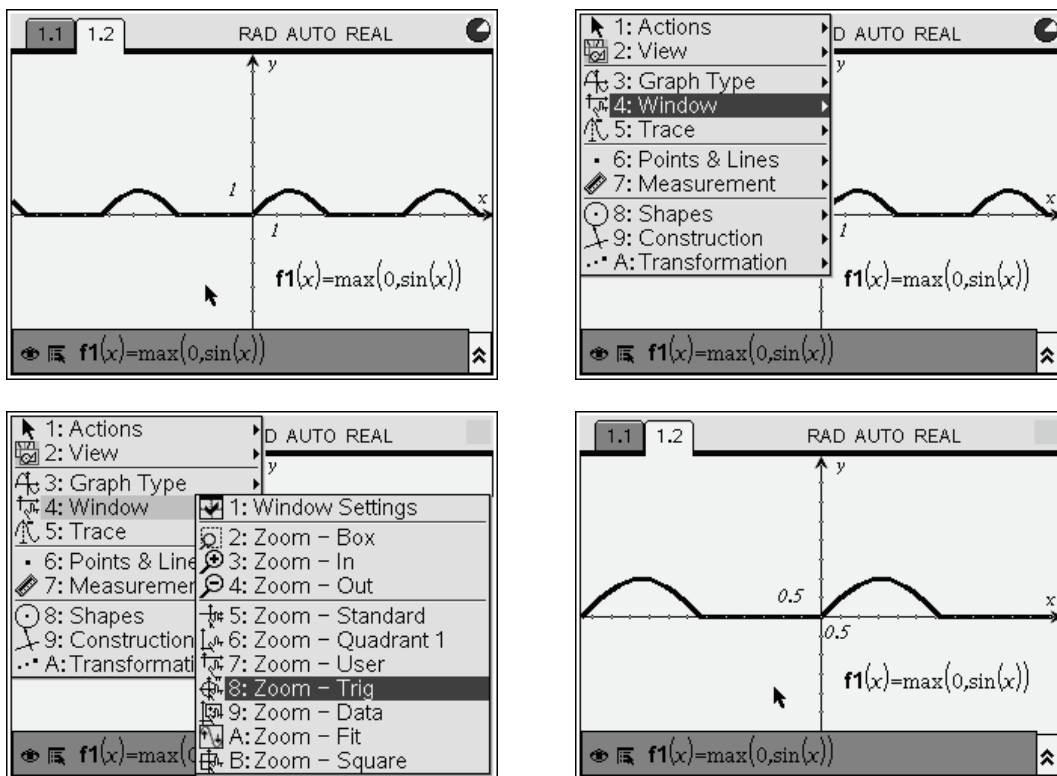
1.1 1.2 RAD AUTO REAL

y

1

x

1

$f1(x)=\max(0,\sin(x))$

$f1(x)=\max(0,\sin(x))$

1: Actions
2: View
3: Graph Type
4: Window
5: Trace
6: Points & Lines
7: Measurement
8: Shapes
9: Construction
A: Transformation

D AUTO REAL

y

x

1

$f1(x)=\max(0,\sin(x))$

$f1(x)=\max(0,\sin(x))$

1: Actions
2: View
3: Graph Type
4: Window
5: Trace
6: Points & Line
7: Measuremer
8: Shapes
9: Construction
A: Transformati

D AUTO REAL

y

1: Window Settings
2: Zoom – Box
3: Zoom – In
4: Zoom – Out
5: Zoom – Standard
6: Zoom – Quadrant 1
7: Zoom – User
8: Zoom – Trig
9: Zoom – Data
A: Zoom – Fit
B: Zoom – Square

$f1(x)=\max($

1.1 1.2 RAD AUTO REAL

y

0.5

x

0.5

$f1(x)=\max(0,\sin(x))$

$f1(x)=\max(0,\sin(x))$